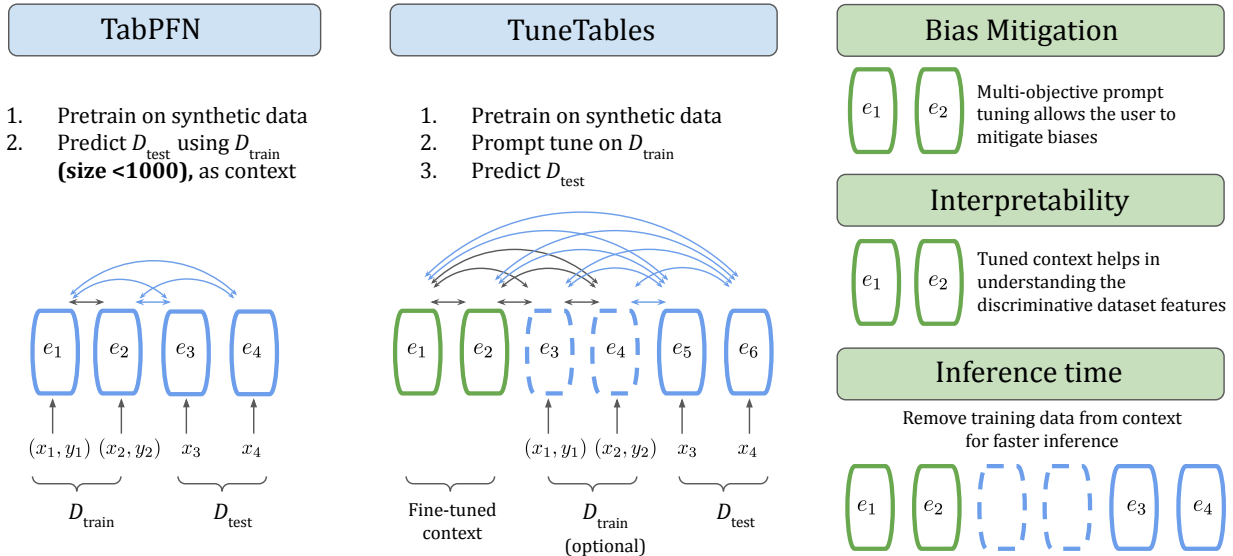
TabPFN

1. Pretrain on synthetic data
2. Predict $D_{\text{test}}$ using $D_{\text{train}}$ **(size <1000),** as context

$e_1$ $e_2$ $e_3$ $e_4$

$(x_1, y_1)$ $(x_2, y_2)$ $x_3$ $x_4$

$D_{\text{train}}$ $D_{\text{test}}$

TuneTables

1. Pretrain on synthetic data
2. Prompt tune on $D_{\text{train}}$
3. Predict $D_{\text{test}}$

$e_1$ $e_2$ $e_3$ $e_4$ $e_5$ $e_6$

$(x_1, y_1)$ $(x_2, y_2)$ $x_3$ $x_4$

Fine-tuned context

$D_{\text{train}}$ (optional)

$D_{\text{test}}$

Bias Mitigation

$e_1$ $e_2$

Multi-objective prompt tuning allows the user to mitigate biases

Interpretability

$e_1$ $e_2$

Tuned context helps in understanding the discriminative dataset features

Inference time

Remove training data from context for faster inference

$e_1$ $e_2$ $e_3$ $e_4$